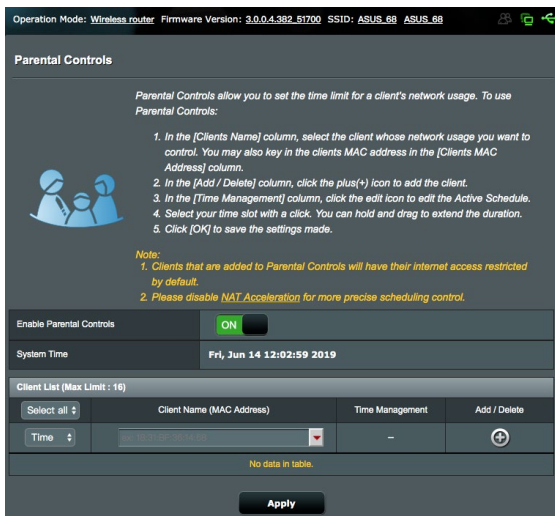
Operation Mode: Wireless router Firmware Version: 3.0.0.4.382_51700 SSID: ASUS_68 ASUS_68

Parental Controls

Parental Controls allow you to set the time limit for a client's network usage. To use Parental Controls:

1. In the [Clients Name] column, select the client whose network usage you want to control. You may also key in the clients MAC address in the [Clients MAC Address] column.
2. In the [Add / Delete] column, click the plus(+) icon to add the client.
3. In the [Time Management] column, click the edit icon to edit the Active Schedule.
4. Select your time slot with a click. You can hold and drag to extend the duration.
5. Click [OK] to save the settings made.

Note:
1. Clients that are added to Parental Controls will have their internet access restricted by default.
2. Please disable NAT Acceleration for more precise scheduling control.

Enable Parental Controls ON

System Time Fri, Jun 14 12:02:59 2019

Client List (Max Limit : 16)

| Select all | Client Name (MAC Address) | Time Management | Add / Delete |
|---|---|---|---|
| Time | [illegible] | – | |

No data in table.

Apply